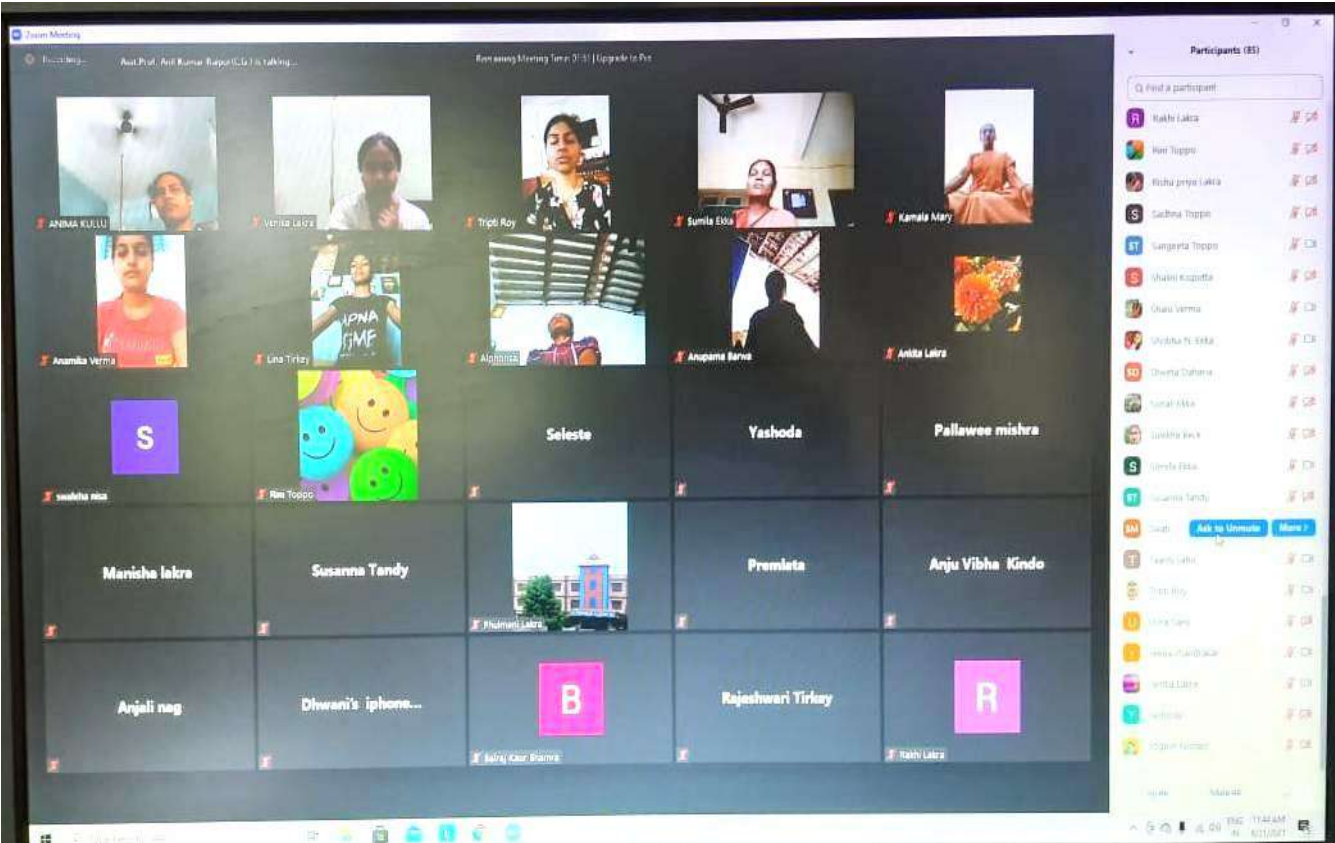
Zoom Meeting

Recording...

Asst.Prof. Anil Kumar Rajput (Cs) is talking...

Remaining Meeting Time: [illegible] | Upgrade to Pro

Participants (85)

Find a participant

ANIMA KULLU

Venisa Lakra

Tripti Roy

Sumila Ekka

Kamala Mary

Anamika Verma

Lina Tirkey

Alphonsa

Anupama Barwa

Ankita Lakra

S

swaleha nisa

Rini Toppo

Seleste

Yashoda

Pallawee mishra

Manisha lakra

Susanna Tandy

Phulmani Lakra

Premlata

Anju Vibha Kindo

Anjali nag

Dhwani's iphone...

B

Balraj Kaur Bhanwra

Rajeshwari Tirkey

R

Rakhi Lakra

Rakhi Lakra

Rini Toppo

Richa priya Lakra

Sadhna Toppo

Sangeeta Toppo

Shalini Kispotta

Shalu Verma

Shobha N. Ekka

Shweta Daharia

Sonali Ekka

Sushma Beck

Sumila Ekka

Susanna Tandy

Swati

Ask to Unmute

More

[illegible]

Tripti Roy

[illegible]

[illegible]

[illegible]

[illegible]

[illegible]

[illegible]

ENG IN

11:44 AM

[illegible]